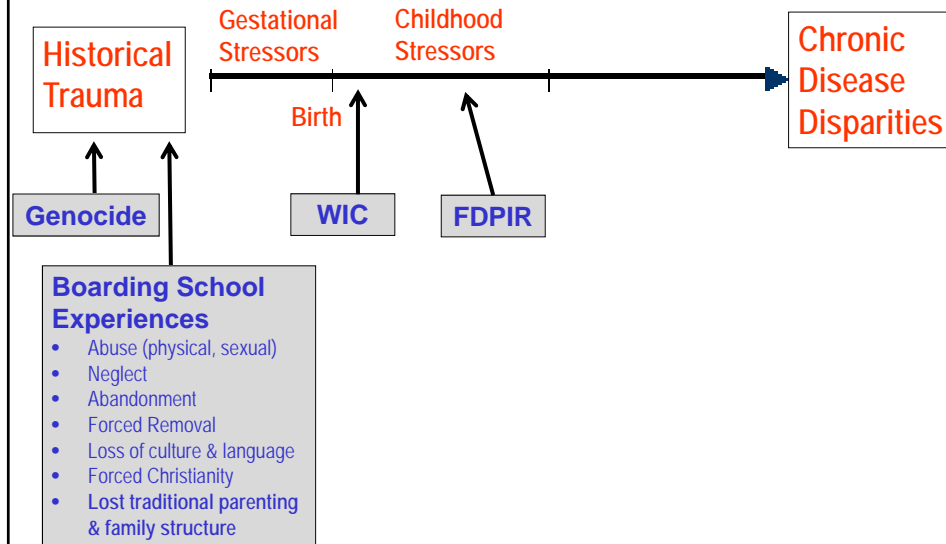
Historical Trauma

Gestational Stressors

Childhood Stressors

Chronic Disease Disparities

Birth

Genocide

WIC

FDPIR

Boarding School Experiences
- Abuse (physical, sexual)
- Neglect
- Abandonment
- Forced Removal
- Loss of culture & language
- Forced Christianity
- Lost traditional parenting & family structure